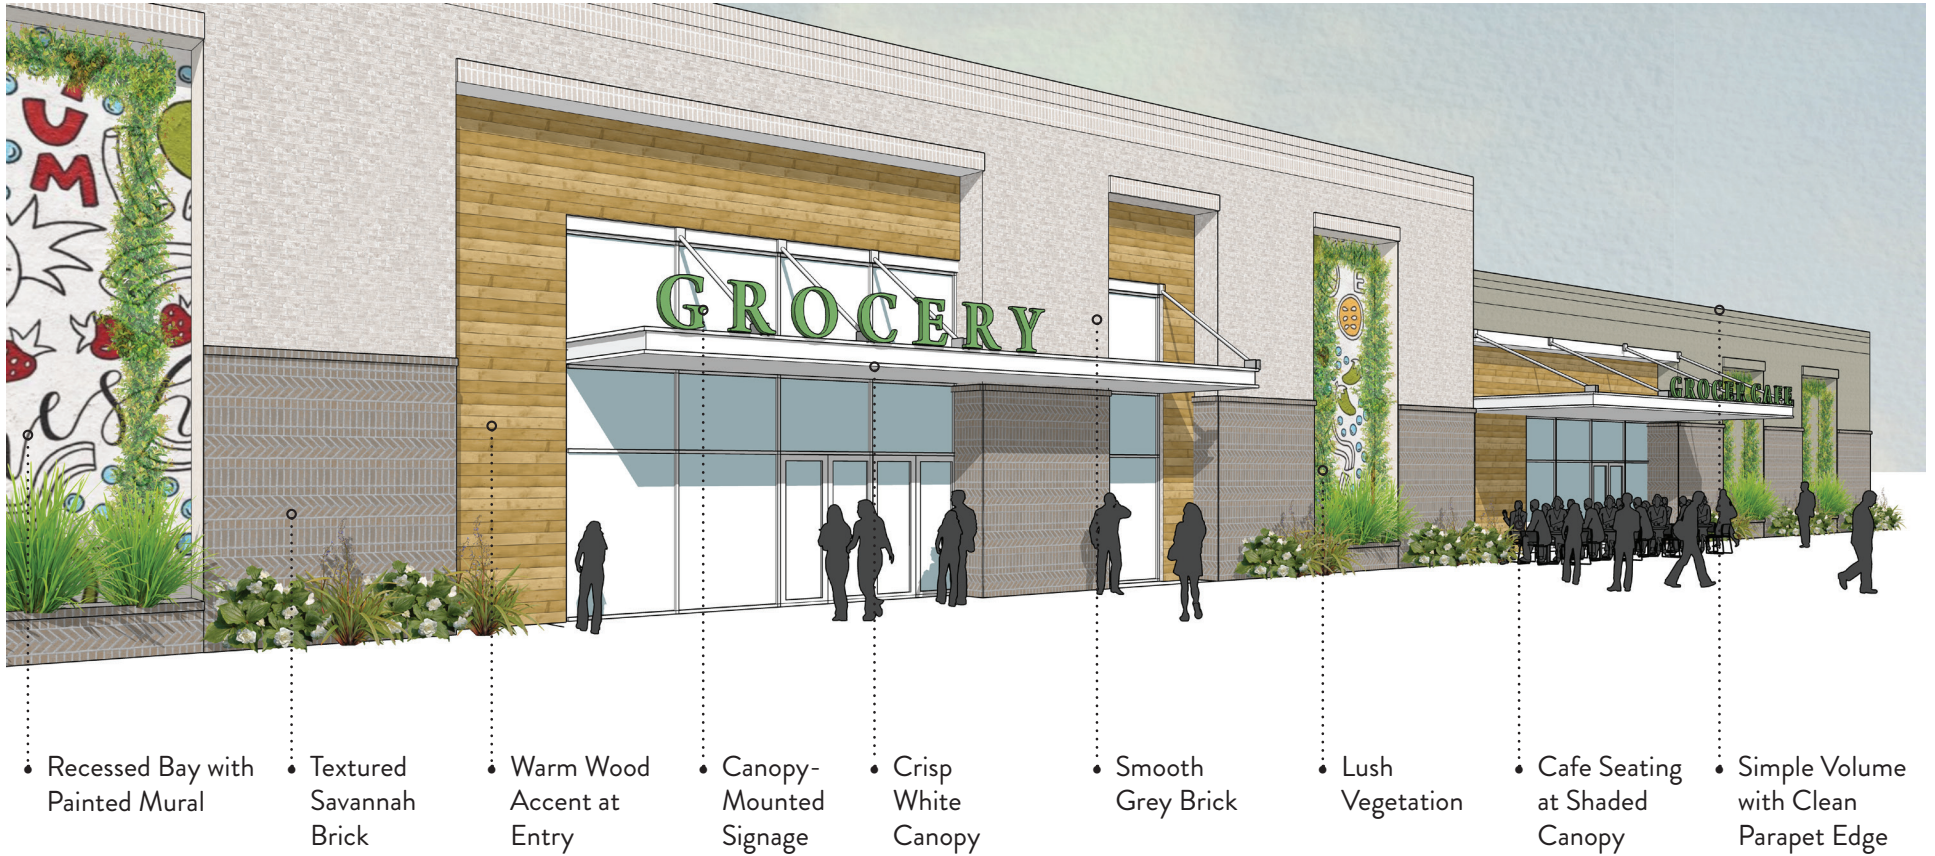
GROCERY

GROCER CAFE

Recessed Bay with Painted Mural

Textured Savannah Brick

Warm Wood Accent at Entry

Canopy-Mounted Signage

Crisp White Canopy

Smooth Grey Brick

Lush Vegetation

Cafe Seating at Shaded Canopy

Simple Volume with Clean Parapet Edge